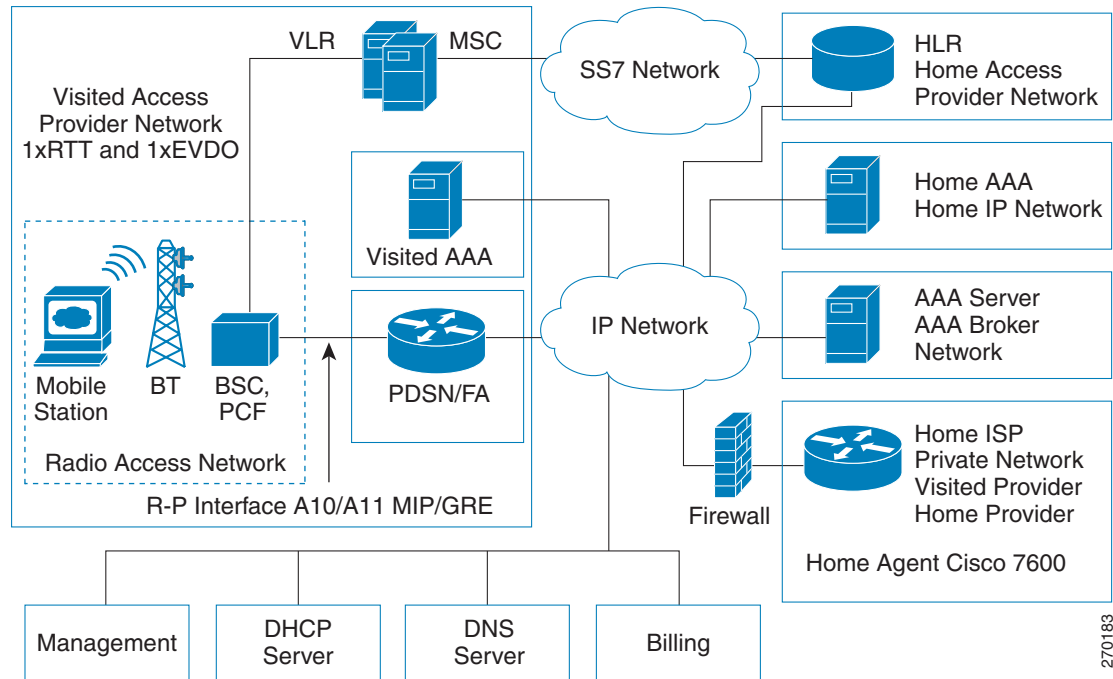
VLR

MSC

Visited Access Provider Network 1xRTT and 1xEVDO

SS7 Network

HLR
Home Access
Provider Network

Home AAA
Home IP Network

Visited AAA

IP Network

AAA Server
AAA Broker
Network

Mobile Station

BT

BSC, PCF

PDSN/FA

Radio Access Network

R-P Interface A10/A11 MIP/GRE

Firewall

Home ISP
Private Network
Visited Provider
Home Provider

Home Agent Cisco 7600

Management

DHCP Server

DNS Server

Billing

270183